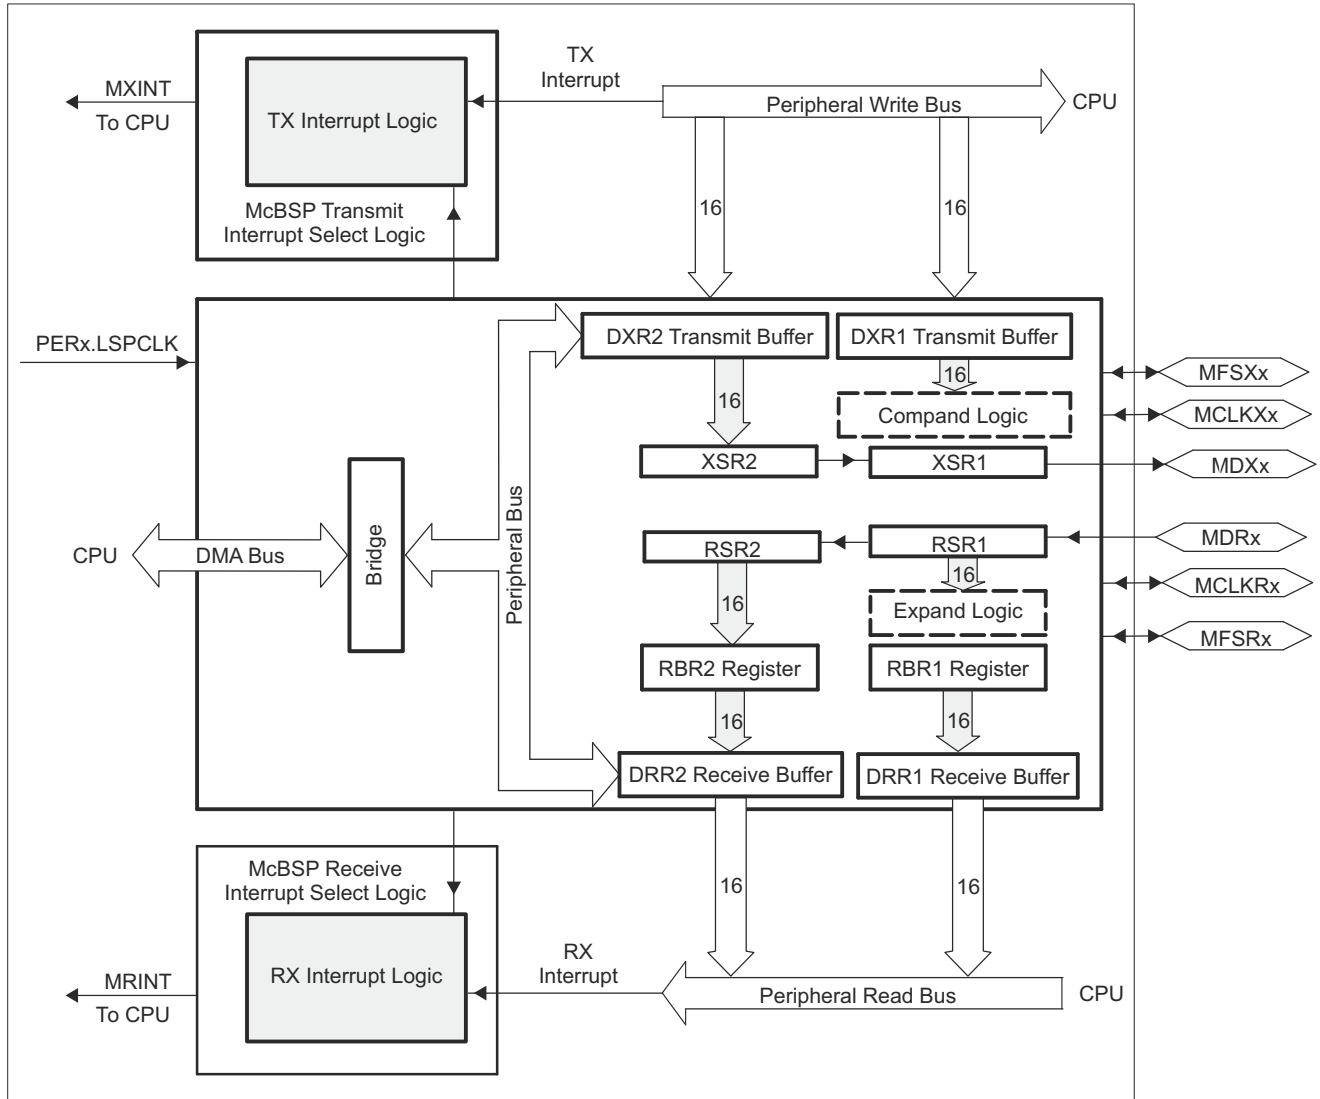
MXINT
To CPU

TX Interrupt Logic

McBSP Transmit
Interrupt Select Logic

TX
Interrupt

Peripheral Write Bus

CPU

16

16

PERx.LSPCLK

DXR2 Transmit Buffer

DXR1 Transmit Buffer

16

MFSXx

16

Compand Logic

MCLKXx

XSR2

XSR1

MDXx

CPU

DMA Bus

Bridge

Peripheral Bus

RSR2

RSR1

MDRx

16

MCLKRx

16

Expand Logic

MFSRx

RBR2 Register

RBR1 Register

16

16

DRR2 Receive Buffer

DRR1 Receive Buffer

McBSP Receive
Interrupt Select Logic

16

16

MRINT
To CPU

RX Interrupt Logic

RX
Interrupt

Peripheral Read Bus

CPU